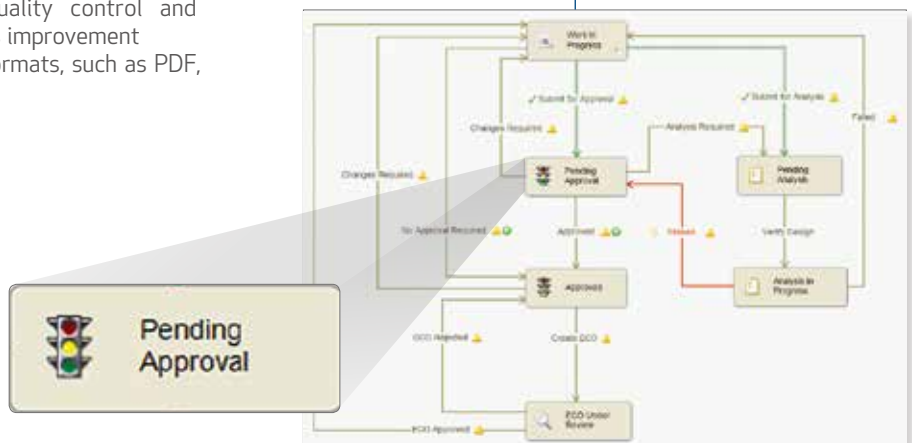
uality control and improvement ormats, such as PDF,

Work in Progress

Submit for Approval

Submit for Analysis

Changes Required

Analysis Required

Failed

Changes Required

Pending Approval

Pending Analysis

No Approval Required

Approved

Passed

Verify Design

Approved

Analysis in Progress

Pending Approval

ECO Rejected

Create ECO

ECO Under Review

ECO Approved